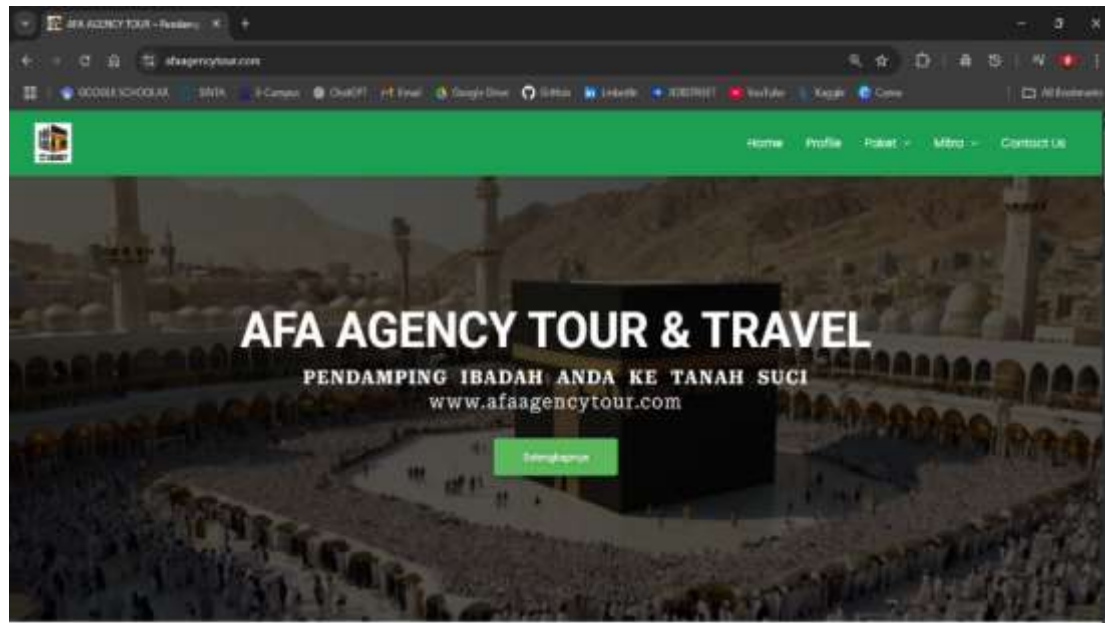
AFA AGENCY TOUR - Pendamp ×
afaagencytour.com
GOOGLE SCHOLAR SINTA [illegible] ChatGPT Email Google Drive GitHub LinkedIn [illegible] YouTube Kaggle Canva All Bookmarks

Home Profile Paket Mitra Contact Us

AFA AGENCY TOUR & TRAVEL
PENDAMPING IBADAH ANDA KE TANAH SUCI
www.afaagencytour.com
Selengkapnya